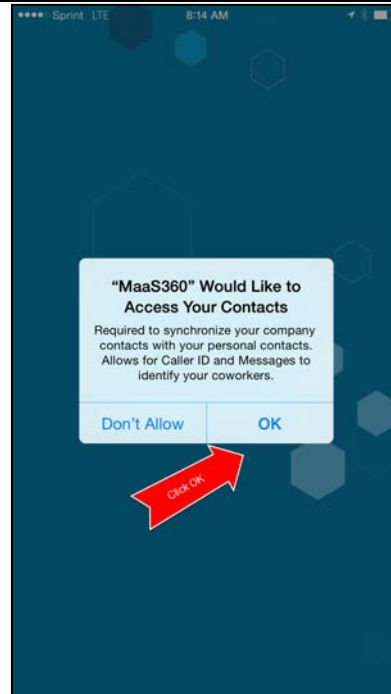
•••• Sprint LTE 8:14 AM

"MaaS360" Would Like to Access Your Contacts

Required to synchronize your company contacts with your personal contacts. Allows for Caller ID and Messages to identify your coworkers.

Don't Allow OK

Click OK